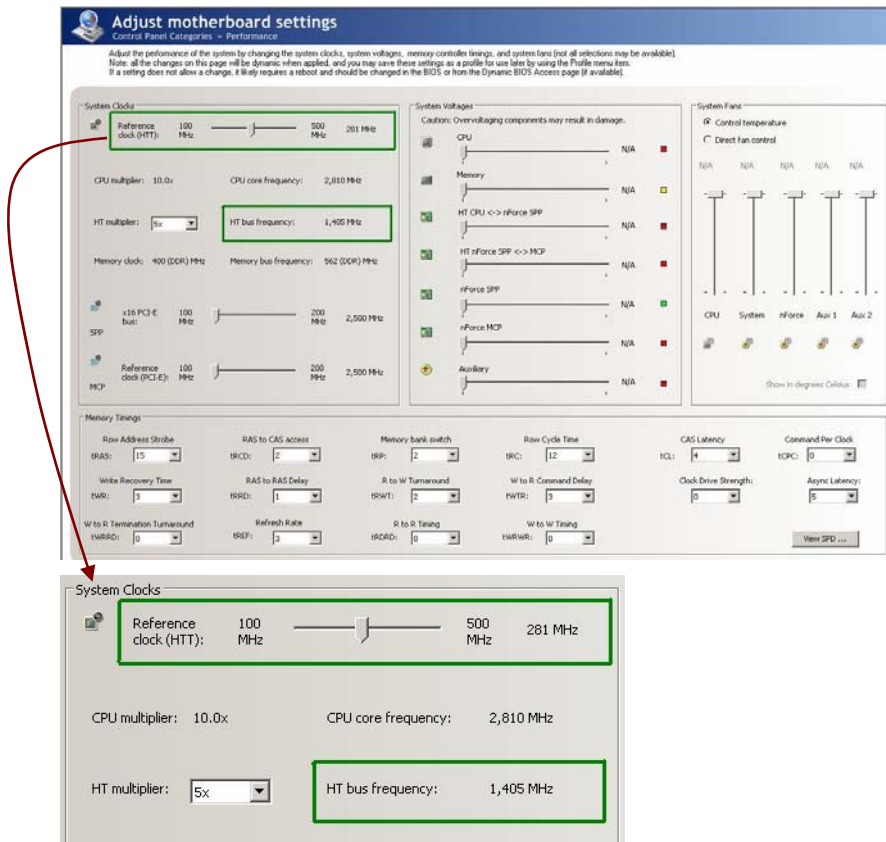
Adjust motherboard settings
Control Panel Categories » Performance

Adjust the performance of the system by changing the system clocks, system voltages, memory controller timings, and system fans (not all selections may be available).
Note: all the changes on this page will be dynamic when applied, and you may save these settings as a profile for use later by using the Profile menu item.
If a setting does not allow a change, it likely requires a reboot and should be changed in the BIOS or from the Dynamic BIOS Access page (if available).

System Clocks
Reference clock (HTT): 100 MHz 500 MHz 281 MHz
CPU multiplier: 10.0x
CPU core frequency: 2,810 MHz
HT multiplier: 5x
HT bus frequency: 1,405 MHz
Memory clock: 400 (DDR) MHz
Memory bus frequency: 562 (DDR) MHz
SPP x16 PCI-E bus: 100 MHz 200 MHz 2,500 MHz
MCP Reference clock (PCI-E): 100 MHz 200 MHz 2,500 MHz

System Voltages
Caution: Overvoltaging components may result in damage.
CPU N/A
Memory N/A
HT CPU <-> nForce SPP N/A
HT nForce SPP <-> MCP N/A
nForce SPP N/A
nForce MCP N/A
Auxiliary N/A

System Fans
Control temperature
Direct fan control
N/A N/A N/A N/A N/A
CPU System nForce Aux 1 Aux 2
Show in degrees Celsius

Memory Timings
Row Address Strobe tRAS: 15
RAS to CAS access tRCD: 2
Memory bank switch tRP: 2
Row Cycle Time tRC: 12
CAS Latency tCL: 4
Command Per Clock tCPC: 0
Write Recovery Time tWR: 3
RAS to RAS Delay tRRD: 1
R to W Turnaround tRWT: 2
W to R Command Delay tWTR: 3
Clock Drive Strength: 0
Async Latency: 5
W to R Termination Turnaround tWRRD: 0
Refresh Rate tREF: 3
R to R Timing tRDRD: 0
W to W Timing tWRWR: 0
View SPD ...

System Clocks
Reference clock (HTT): 100 MHz 500 MHz 281 MHz
CPU multiplier: 10.0x
CPU core frequency: 2,810 MHz
HT multiplier: 5x
HT bus frequency: 1,405 MHz